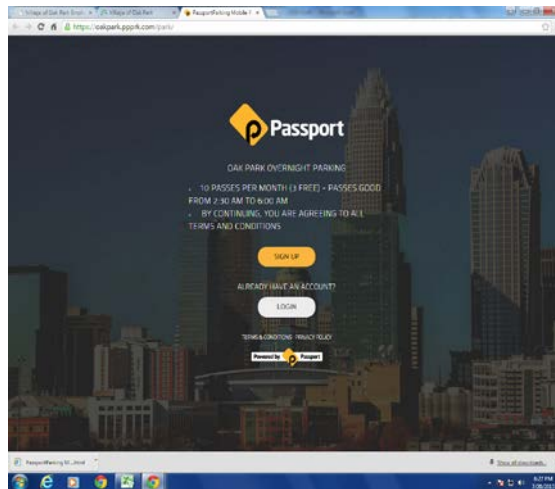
Village of Oak Park Onl... × Village of Oak Park × PassportParking Mobile P... ×

https://oakpark.ppprk.com/park/

Passport

OAK PARK OVERNIGHT PARKING

- 10 PASSES PER MONTH (3 FREE) - PASSES GOOD FROM 2:30 AM TO 6:00 AM
- BY CONTINUING, YOU ARE AGREEING TO ALL TERMS AND CONDITIONS

SIGN UP

ALREADY HAVE AN ACCOUNT?

LOGIN

TERMS & CONDITIONS PRIVACY POLICY

Powered by Passport

PassportParking M....html

Show all downloads

6:27 PM
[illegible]